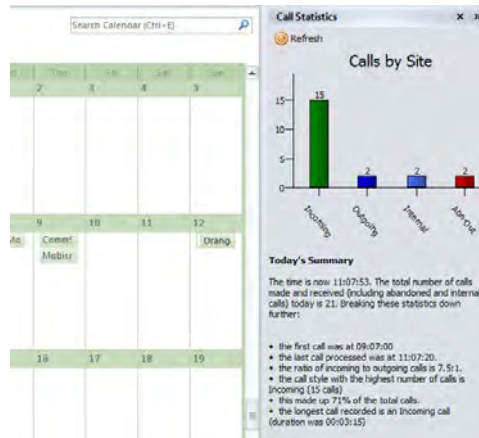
Search Calendar (Ctrl+E)

Thu | Fri | Sat | Sun
2 | 3 | 4 | 5

9 | 10 | 11 | 12
Mo | Comm! Mobis | | Orang

16 | 17 | 18 | 19

Call Statistics

Refresh

Calls by Site

15
10
5
0

15
2
2
2

Incoming
Outgoing
Internal
Abn-Out

Today's Summary

The time is now 11:07:53. The total number of calls made and received (including abandoned and internal calls) today is 21. Breaking these statistics down further:

• the first call was at 09:07:00
• the last call processed was at 11:07:20.
• the ratio of incoming to outgoing calls is 7.5:1.
• the call style with the highest number of calls is Incoming (15 calls)
• this made up 71% of the total calls.
• the longest call recorded is an Incoming call (duration was 00:03:15)